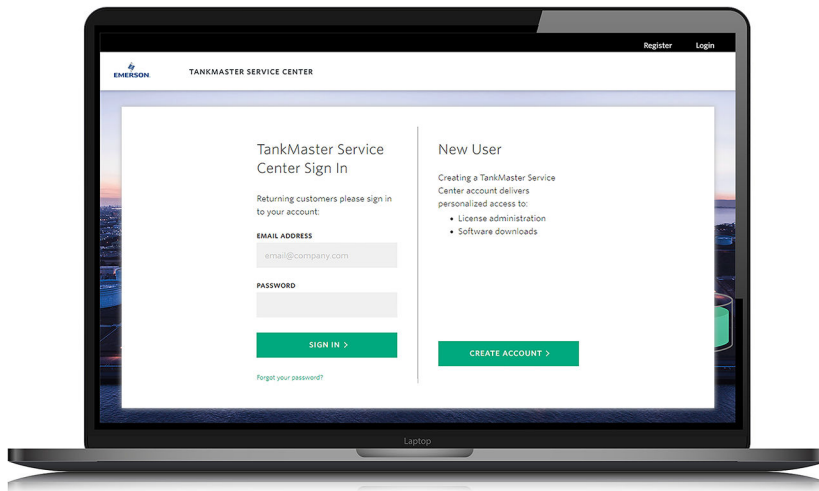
Register Login

EMERSON

TANKMASTER SERVICE CENTER

TankMaster Service Center Sign In

Returning customers please sign in to your account:

EMAIL ADDRESS

email@company.com

PASSWORD

SIGN IN >

Forgot your password?

New User

Creating a TankMaster Service Center account delivers personalized access to:

- License administration
- Software downloads

CREATE ACCOUNT >

Laptop